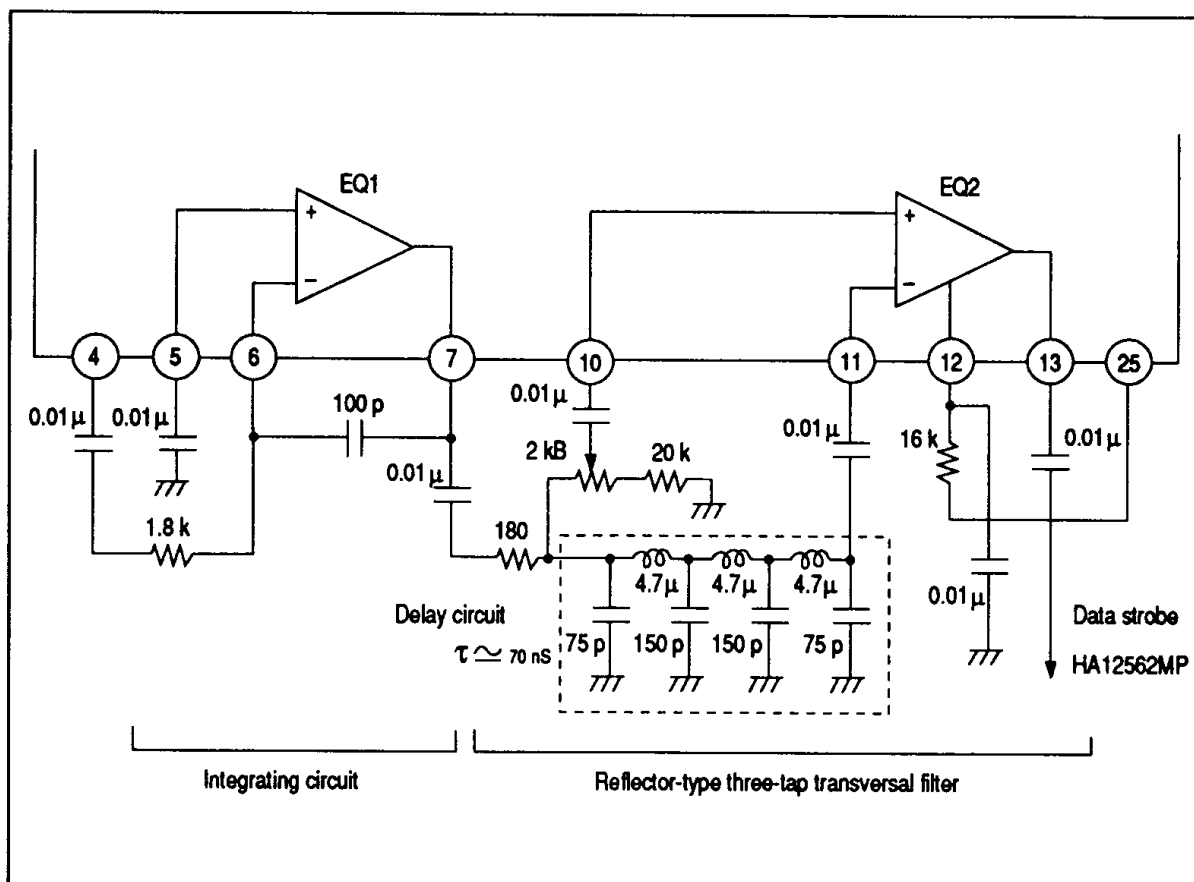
EQ1

+

−

EQ2

+

−

4

5

6

7

10

11

12

13

25

0.01 μ

0.01 μ

100 p

0.01 μ

0.01 μ

2 kB

20 k

0.01 μ

16 k

0.01 μ

1.8 k

180

4.7μ

4.7μ

4.7μ

0.01 μ

Delay circuit

$\tau \simeq$ 70 nS

75 p

150 p

150 p

75 p

Data strobe

HA12562MP

Integrating circuit

Reflector-type three-tap transversal filter